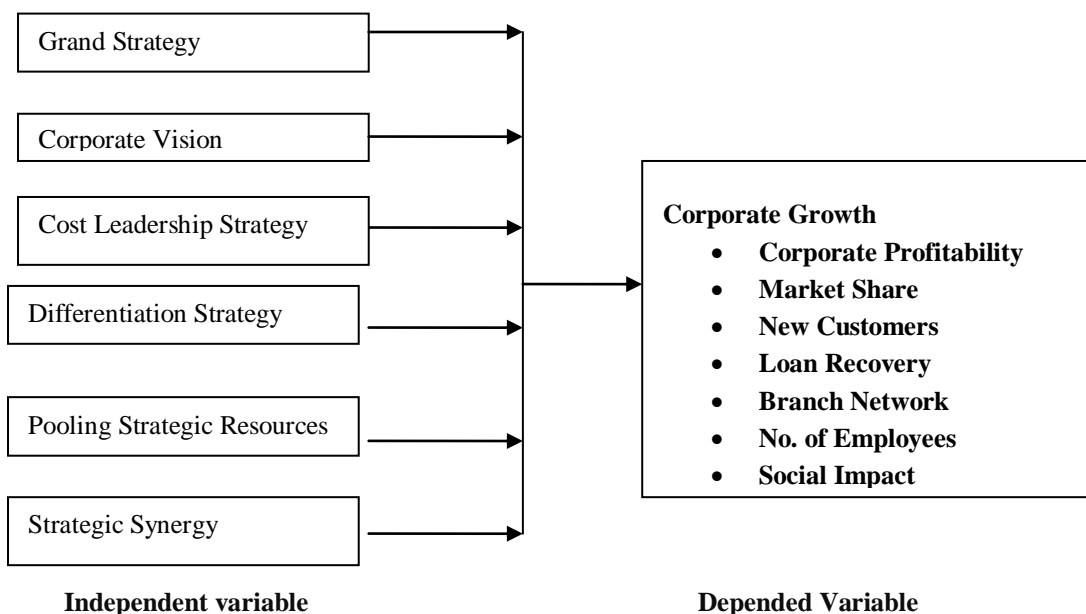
Grand Strategy

Corporate Vision

Cost Leadership Strategy

Differentiation Strategy

Pooling Strategic Resources

Strategic Synergy

**Corporate Growth**
- **Corporate Profitability**
- **Market Share**
- **New Customers**
- **Loan Recovery**
- **Branch Network**
- **No. of Employees**
- **Social Impact**

**Independent variable**

**Depended Variable**